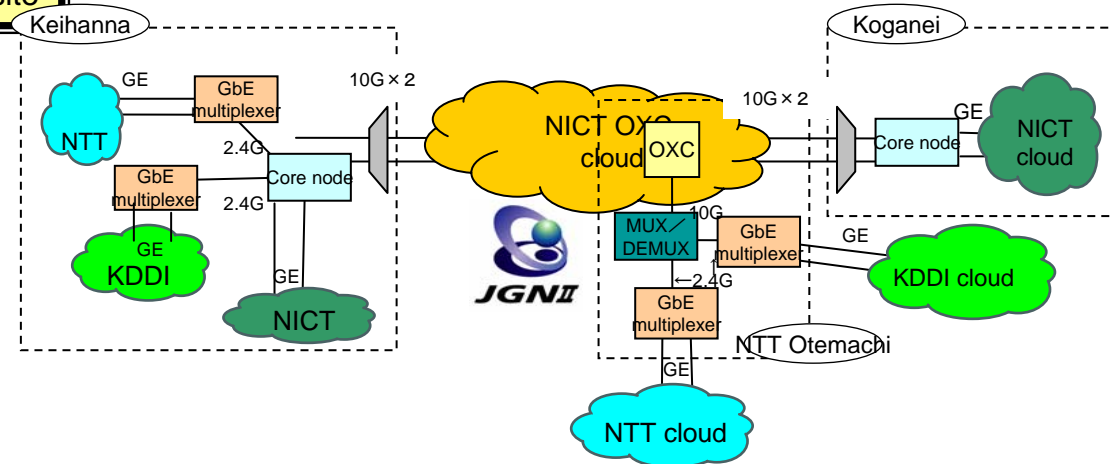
Keihanna

Koganei

GE

GbE multiplexer

10G × 2

NICT OXC cloud

10G × 2

NTT

2.4G

Core node

OXC

GE

Core node

NICT cloud

GbE multiplexer

2.4G

10G

MUX／DEMUX

GbE multiplexe

GE

GE

KDDI

GE

←2.4G

KDDI cloud

NICT

JGNII

GbE multiplexer

NTT Otemachi

GE

NTT cloud